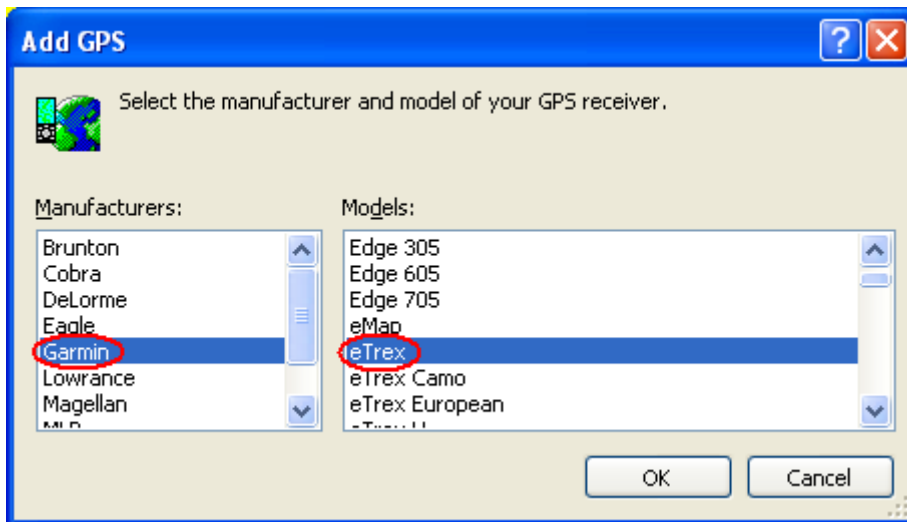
Add GPS

?

Select the manufacturer and model of your GPS receiver.

Manufacturers:

Brunton
Cobra
DeLorme
Eagle
Garmin
Lowrance
Magellan
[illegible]

Models:

Edge 305
Edge 605
Edge 705
eMap
eTrex
eTrex Camo
eTrex European
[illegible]

OK

Cancel